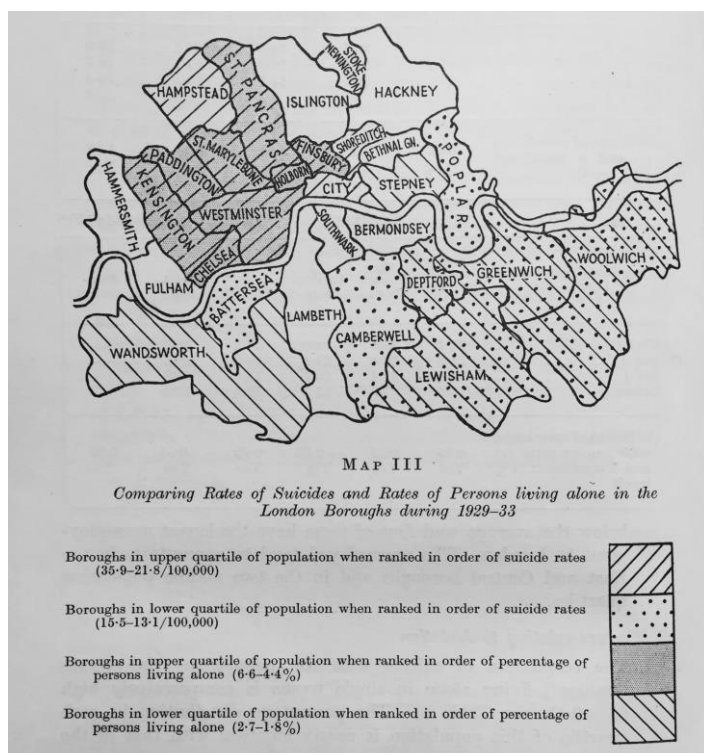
HAMPSTEAD
ST. PANCRAS
STOKE NEWINGTON
ISLINGTON
HACKNEY
ST. MARYLEBONE
FINSBURY
SHOREDITCH
BETHNAL GN.
POPLAR
PADDINGTON
HOLBORN
CITY
STEPNEY
HAMMERSMITH
KENSINGTON
WESTMINSTER
SOUTHWARK
BERMONDSEY
CHELSEA
GREENWICH
WOOLWICH
FULHAM
BATTERSEA
DEPTFORD
LAMBETH
WANDSWORTH
CAMBERWELL
LEWISHAM

MAP III

Comparing Rates of Suicides and Rates of Persons living alone in the London Boroughs during 1929–33

Boroughs in upper quartile of population when ranked in order of suicide rates (35·9–21·8/100,000)

Boroughs in lower quartile of population when ranked in order of suicide rates (15·5–13·1/100,000)

Boroughs in upper quartile of population when ranked in order of percentage of persons living alone (6·6–4·4%)

Boroughs in lower quartile of population when ranked in order of percentage of persons living alone (2·7–1·8%)